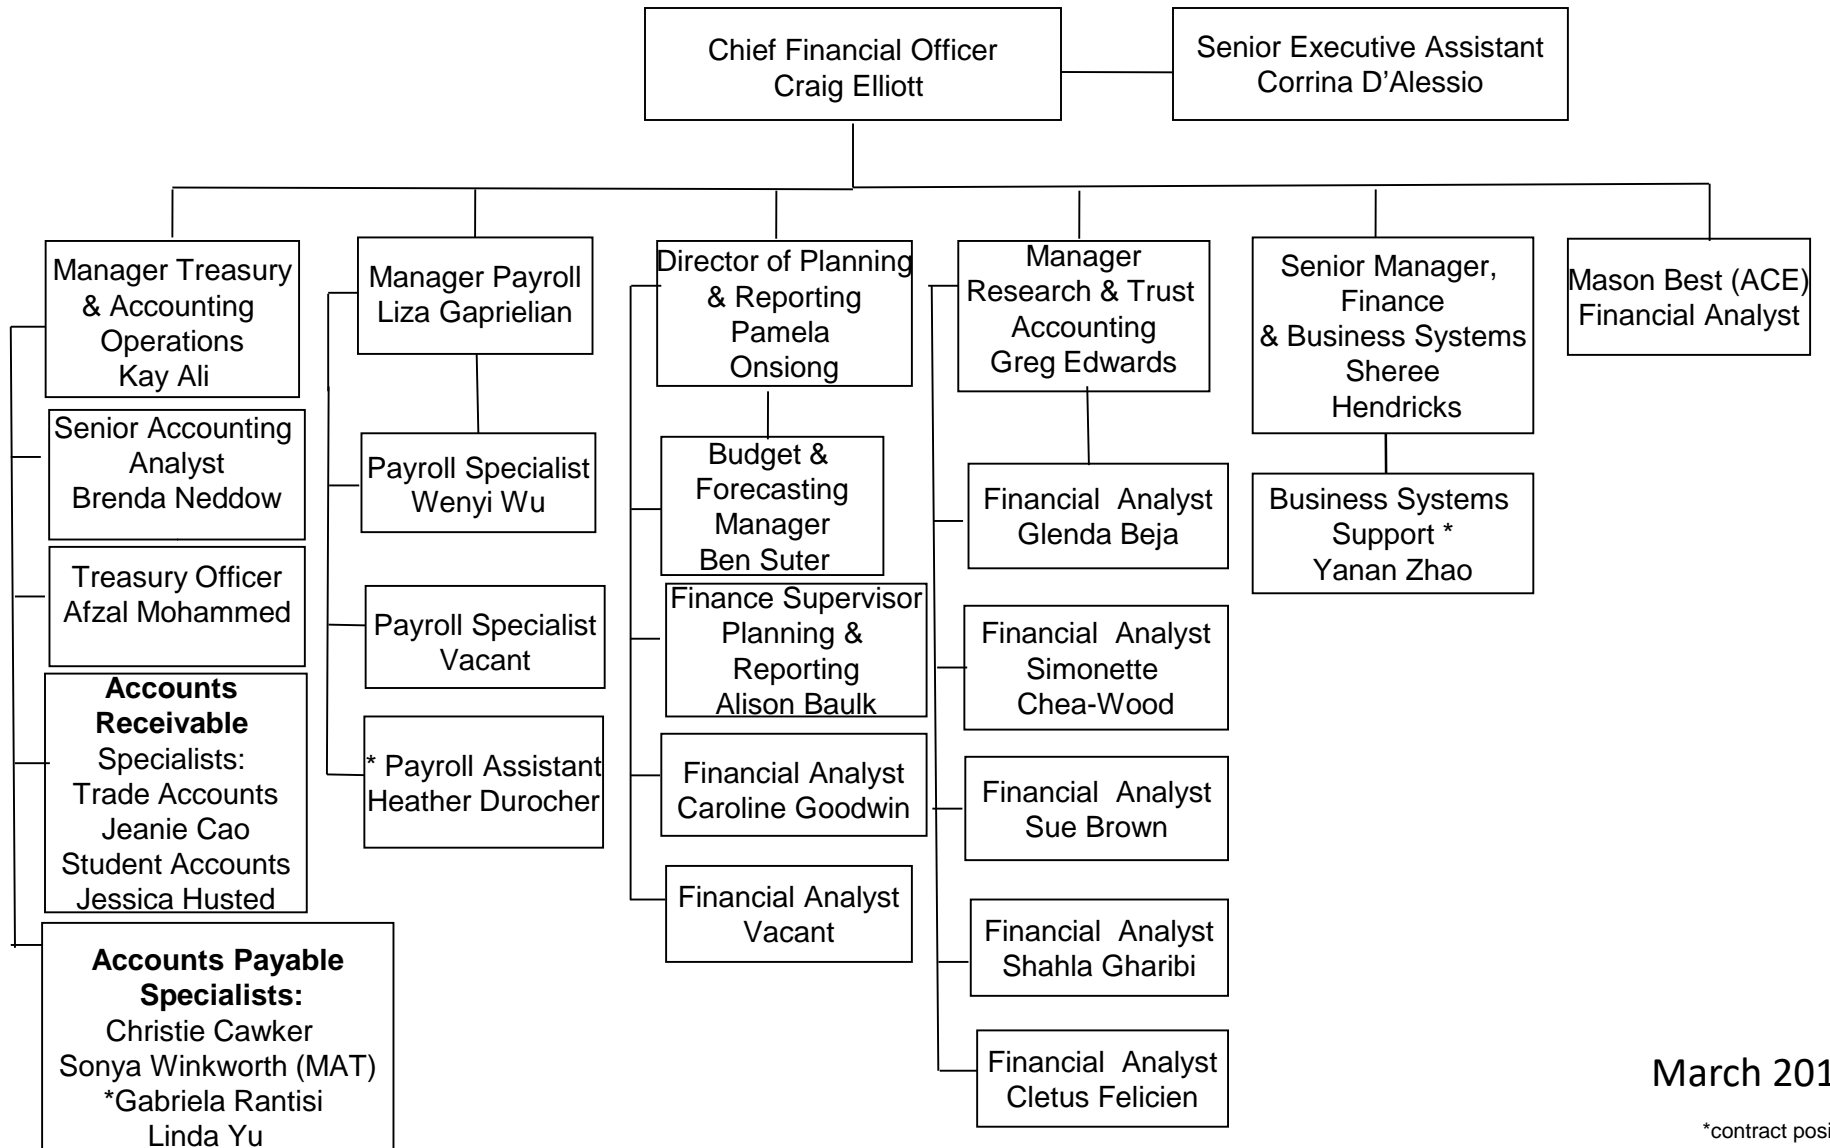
Chief Financial Officer
Craig Elliott

Senior Executive Assistant
Corrina D'Alessio

Manager Treasury & Accounting Operations
Kay Ali

Senior Accounting Analyst
Brenda Neddow

Treasury Officer
Afzal Mohammed

**Accounts Receivable** Specialists:
Trade Accounts
Jeanie Cao
Student Accounts
Jessica Husted

**Accounts Payable Specialists:**
Christie Cawker
Sonya Winkworth (MAT)
*Gabriela Rantisi
Linda Yu

Manager Payroll
Liza Gaprielian

Payroll Specialist
Wenyi Wu

Payroll Specialist
Vacant

* Payroll Assistant
Heather Durocher

Director of Planning & Reporting
Pamela Onsiong

Budget & Forecasting Manager
Ben Suter

Finance Supervisor Planning & Reporting
Alison Baulk

Financial Analyst
Caroline Goodwin

Financial Analyst
Vacant

Manager Research & Trust Accounting
Greg Edwards

Financial Analyst
Glenda Beja

Financial Analyst
Simonette Chea-Wood

Financial Analyst
Sue Brown

Financial Analyst
Shahla Gharibi

Financial Analyst
Cletus Felicien

Senior Manager, Finance & Business Systems
Sheree Hendricks

Business Systems Support *
Yanan Zhao

Mason Best (ACE)
Financial Analyst

March 201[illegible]

*contract posi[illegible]